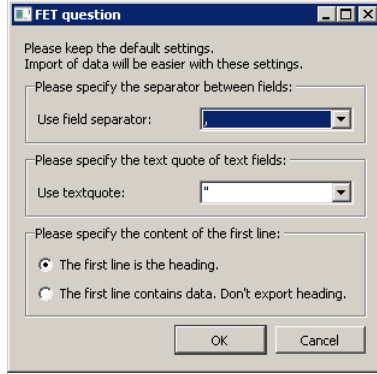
FET question

Please keep the default settings.
Import of data will be easier with these settings.

Please specify the separator between fields:

Use field separator: ,

Please specify the text quote of text fields:

Use textquote: "

Please specify the content of the first line:

The first line is the heading.

The first line contains data. Don't export heading.

OK Cancel